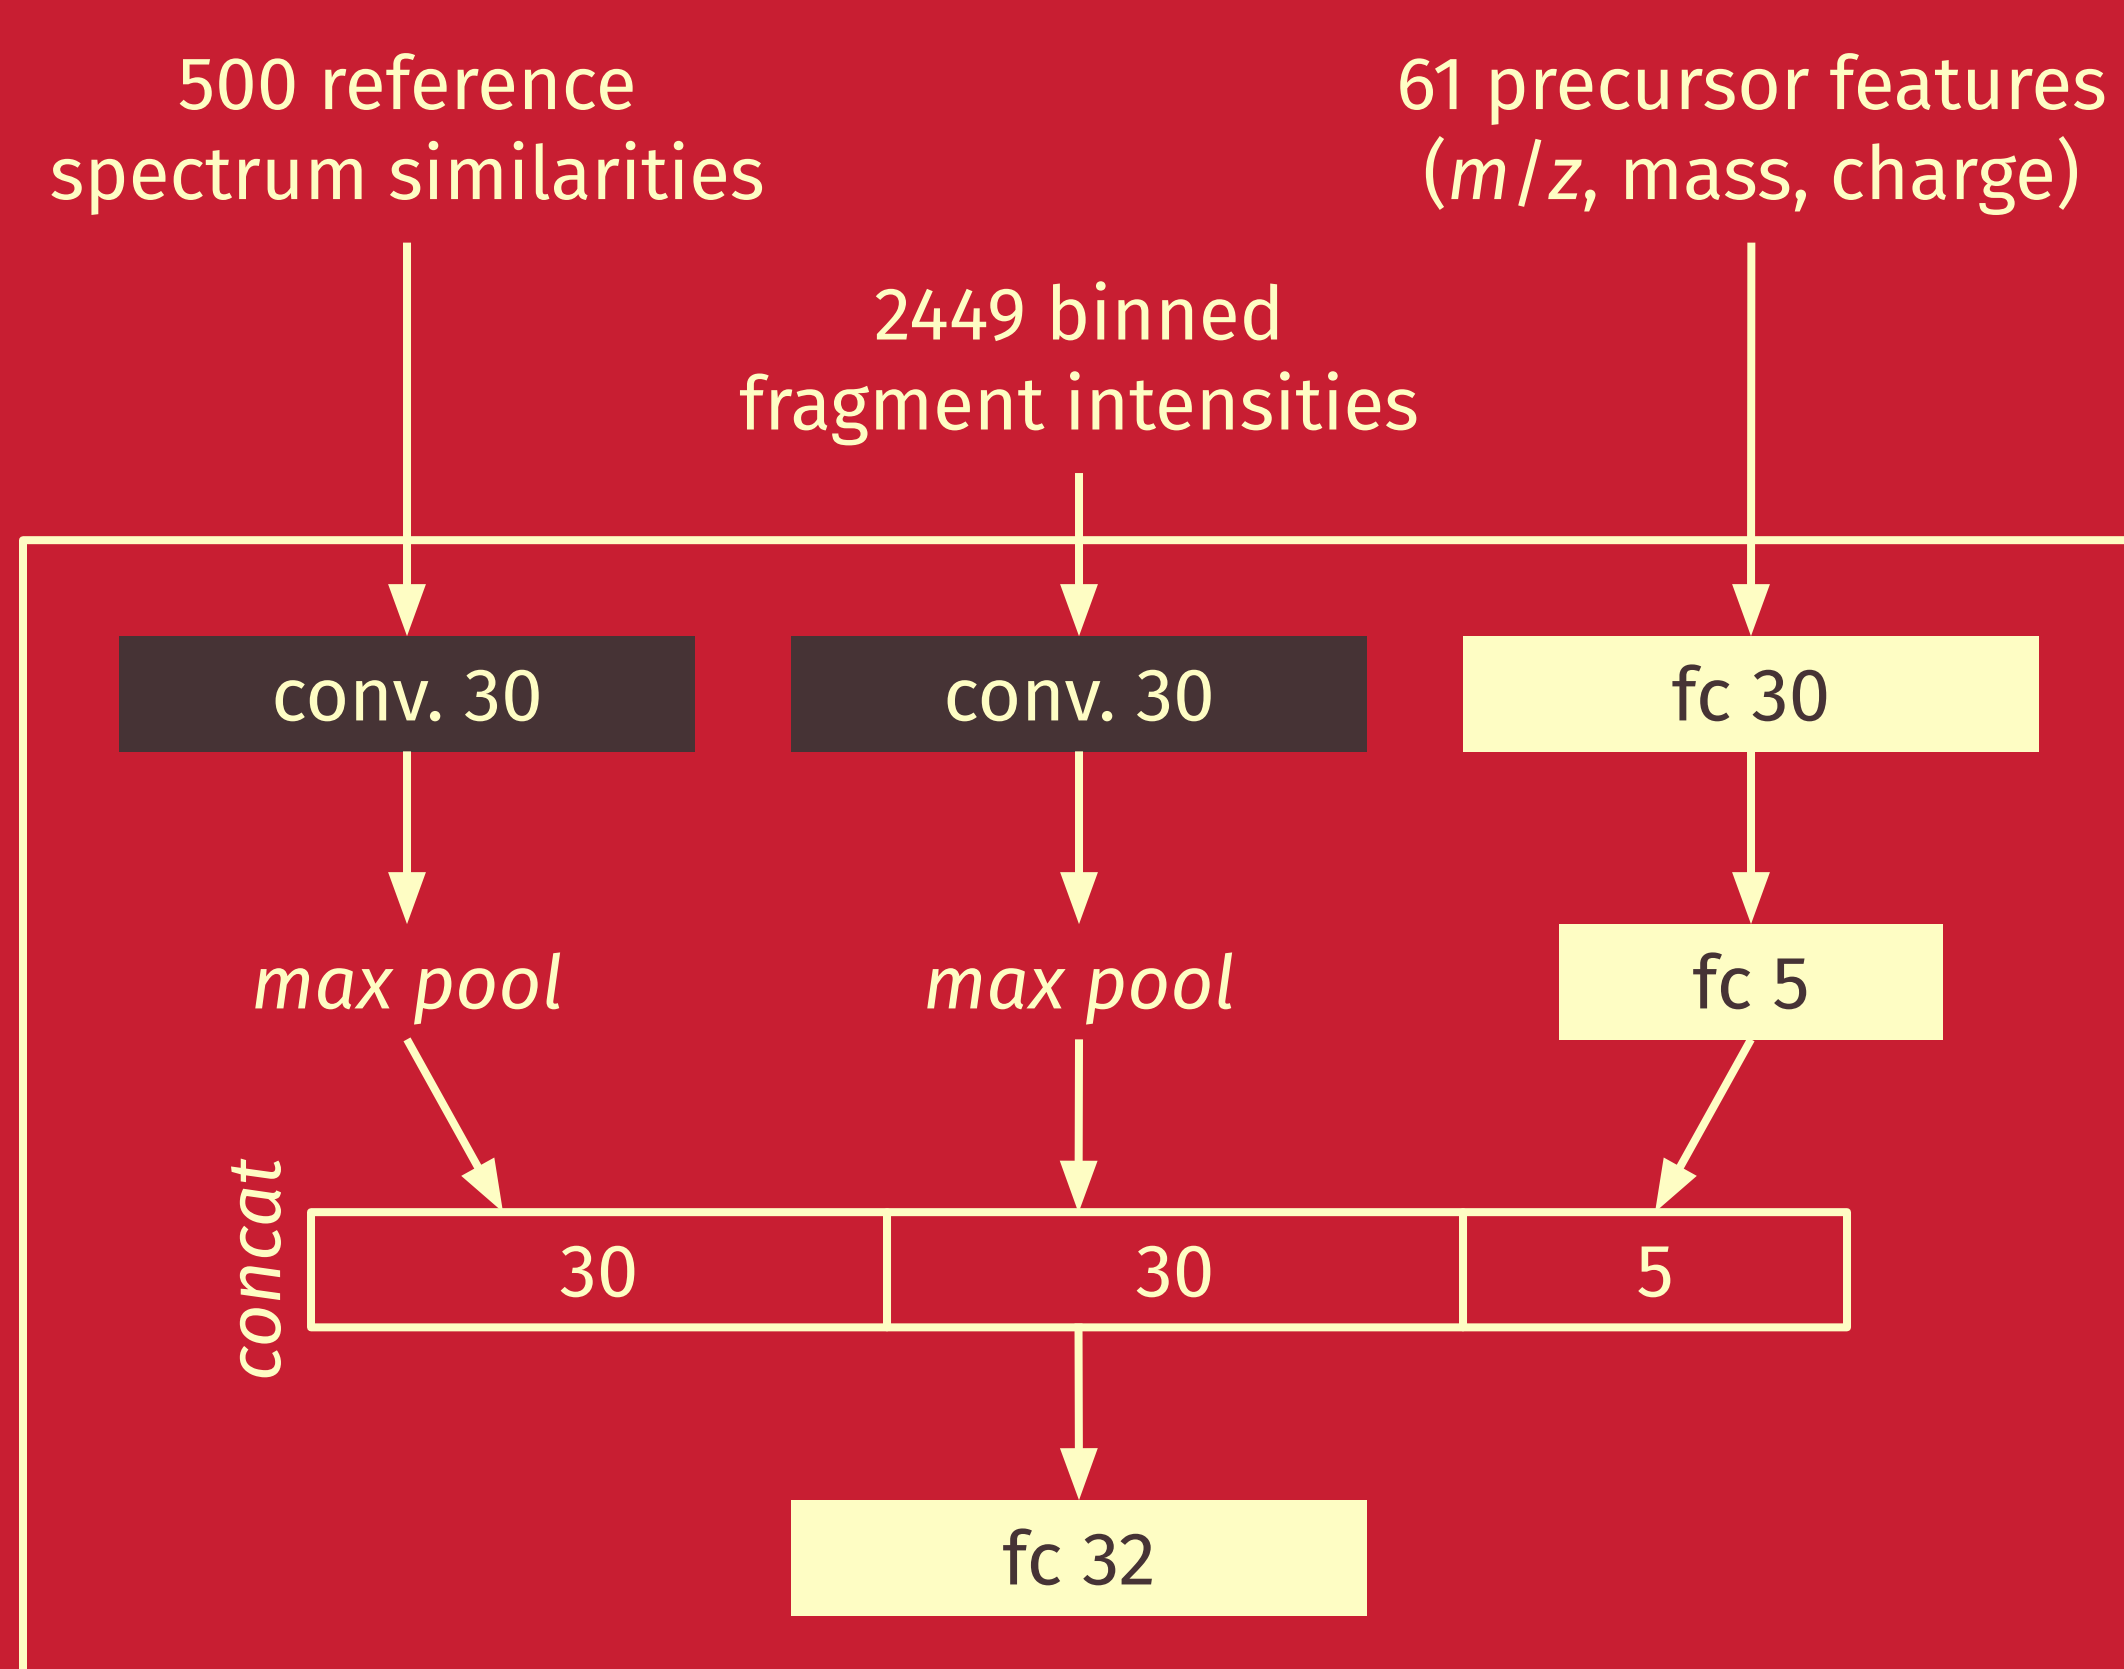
500 reference spectrum similarities

61 precursor features ($m/z$, mass, charge)

2449 binned fragment intensities

conv. 30

conv. 30

fc 30

max pool

max pool

fc 5

concat

| 30 | 30 | 5 |
|---|---|---|

fc 32